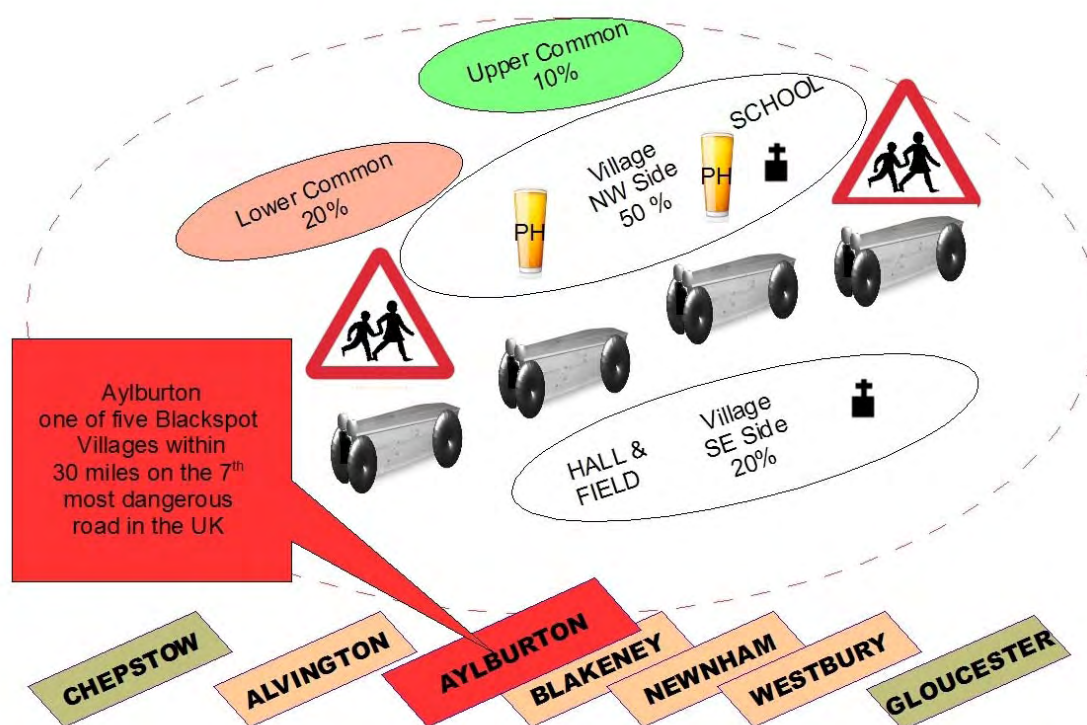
Upper Common
10%

SCHOOL

Lower Common
20%

PH

Village
NW Side
50 %

PH

Aylburton
one of five Blackspot Villages within 30 miles on the 7$^{th}$ most dangerous road in the UK

HALL &
FIELD

Village
SE Side
20%

CHEPSTOW

ALVINGTON

AYLBURTON

BLAKENEY

NEWNHAM

WESTBURY

GLOUCESTER